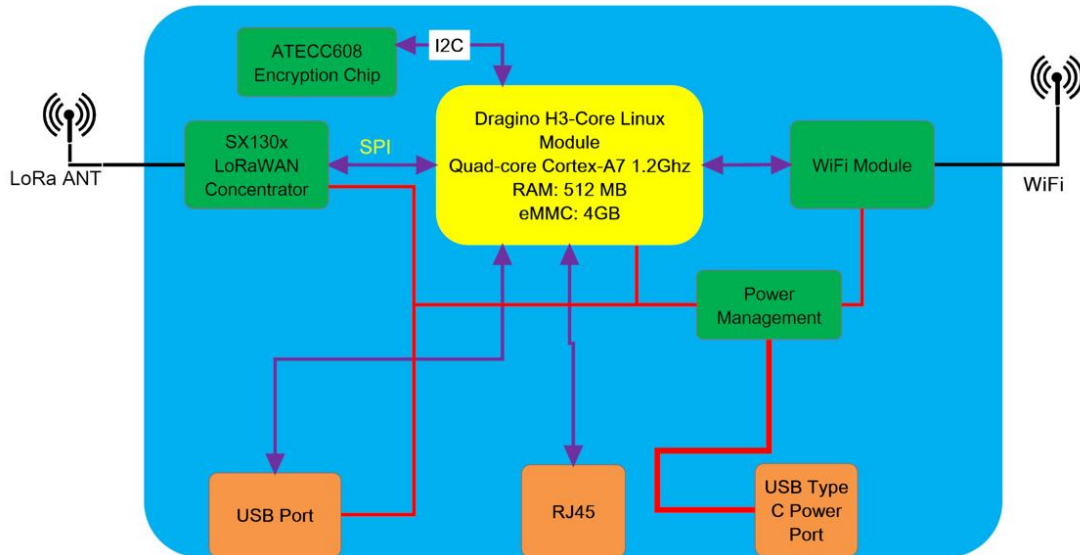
ATECC608
Encryption Chip

I2C

Dragino H3-Core Linux Module
Quad-core Cortex-A7 1.2Ghz
RAM: 512 MB
eMMC: 4GB

LoRa ANT

SX130x
LoRaWAN
Concentrator

SPI

WiFi Module

WiFi

Power
Management

USB Port

RJ45

USB Type
C Power
Port